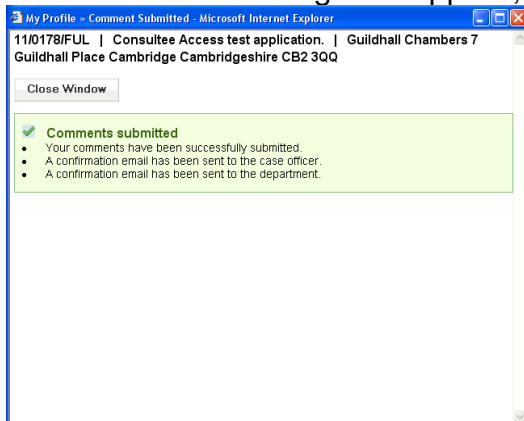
My Profile » Comment Submitted - Microsoft Internet Explorer

11/0178/FUL | Consultee Access test application. | Guildhall Chambers 7 Guildhall Place Cambridge Cambridgeshire CB2 3QQ

Close Window

Comments submitted

- Your comments have been successfully submitted.
- A confirmation email has been sent to the case officer.
- A confirmation email has been sent to the department.